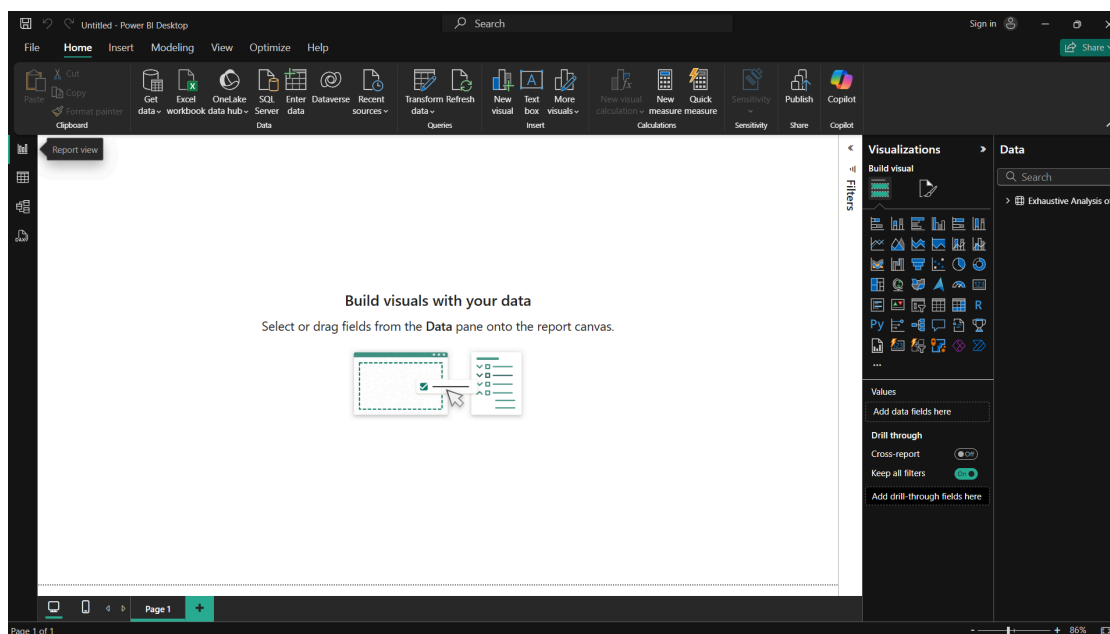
Untitled - Power BI Desktop
Search
Sign in
Share
File Home Insert Modeling View Optimize Help
Paste
Cut
Copy
Format painter
Clipboard
Get data
Excel workbook
OneLake data hub
SQL Server
Enter data
Dataverse
Recent sources
Data
Transform data
Refresh
Queries
New visual
Text box
More visuals
Insert
New visual calculation
New measure
Quick measure
Calculations
Sensitivity
Sensitivity
Publish
Share
Copilot
Copilot
Report view
Filters
Visualizations
Build visual
Data
Search
Exhaustive Analysis o
Build visuals with your data
Select or drag fields from the **Data** pane onto the report canvas.
Values
Add data fields here
Drill through
Cross-report
Off
Keep all filters
On
Add drill-through fields here
Page 1
+
Page 1 of 1
86%